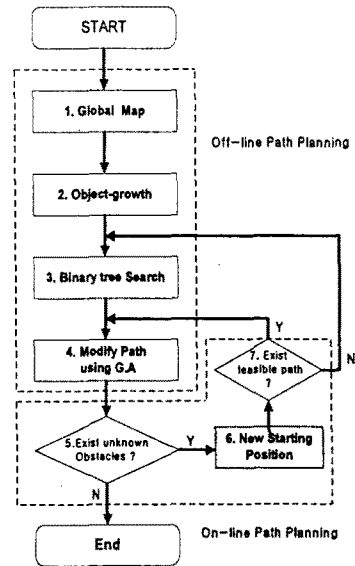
START

1. Global Map

Off-line Path Planning

2. Object-growth

3. Binary tree Search

4. Modify Path using G.A

7. Exist feasible path ?

Y

N

5.Exist unknown Obstacles ?

Y

6. New Starting Position

N

On-line Path Planning

End